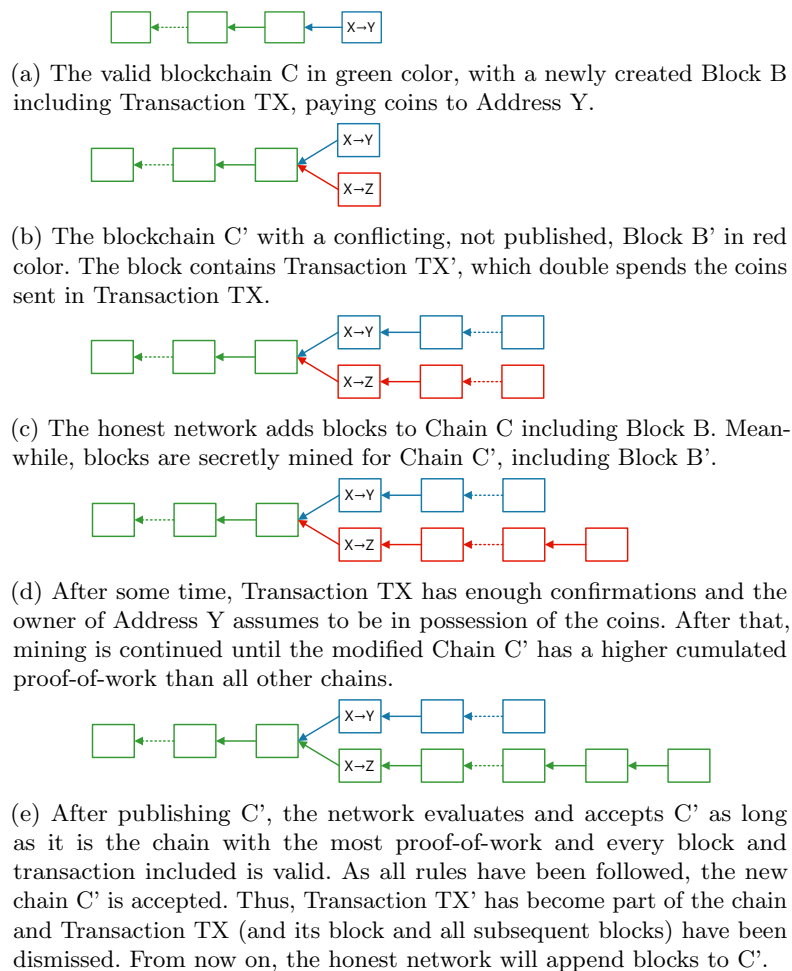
X→Y

(a) The valid blockchain C in green color, with a newly created Block B including Transaction TX, paying coins to Address Y.

X→Y

X→Z

(b) The blockchain C' with a conflicting, not published, Block B' in red color. The block contains Transaction TX', which double spends the coins sent in Transaction TX.

X→Y

X→Z

(c) The honest network adds blocks to Chain C including Block B. Meanwhile, blocks are secretly mined for Chain C', including Block B'.

X→Y

X→Z

(d) After some time, Transaction TX has enough confirmations and the owner of Address Y assumes to be in possession of the coins. After that, mining is continued until the modified Chain C' has a higher cumulated proof-of-work than all other chains.

X→Y

X→Z

(e) After publishing C', the network evaluates and accepts C' as long as it is the chain with the most proof-of-work and every block and transaction included is valid. As all rules have been followed, the new chain C' is accepted. Thus, Transaction TX' has become part of the chain and Transaction TX (and its block and all subsequent blocks) have been dismissed. From now on, the honest network will append blocks to C'.